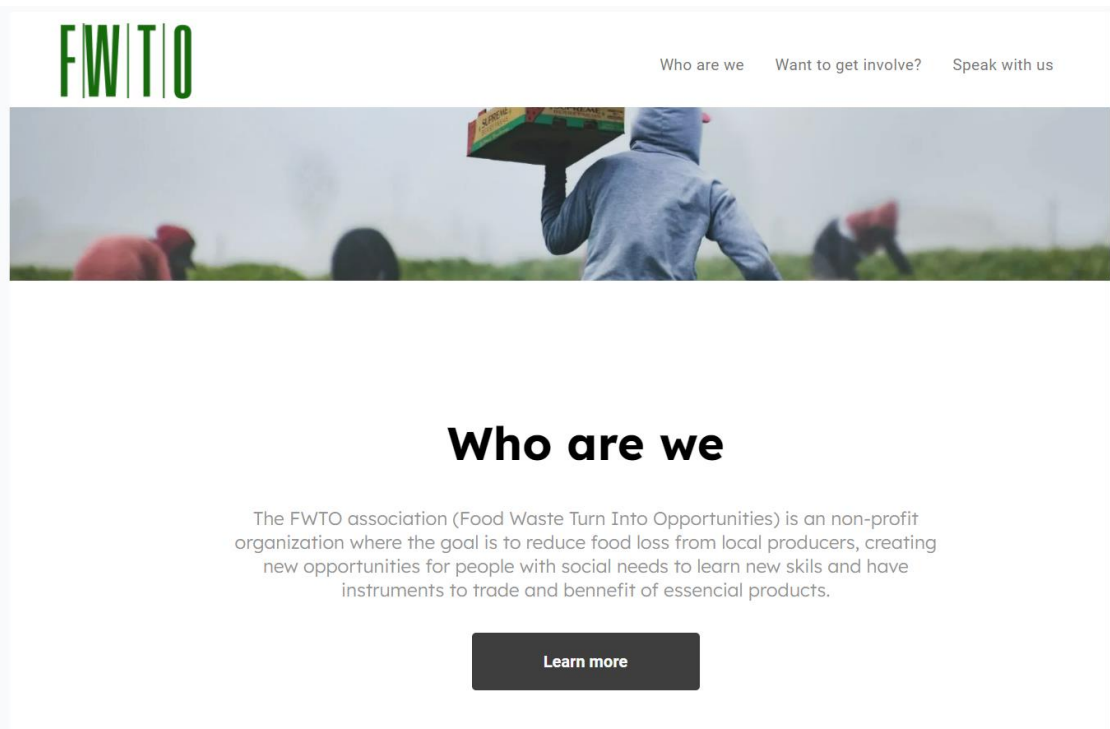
FWTO

Who are we Want to get involve? Speak with us

SUPREME

Who are we

The FWTO association (Food Waste Turn Into Opportunities) is an non-profit organization where the goal is to reduce food loss from local producers, creating new opportunities for people with social needs to learn new skils and have instruments to trade and bennefit of essencial products.

Learn more